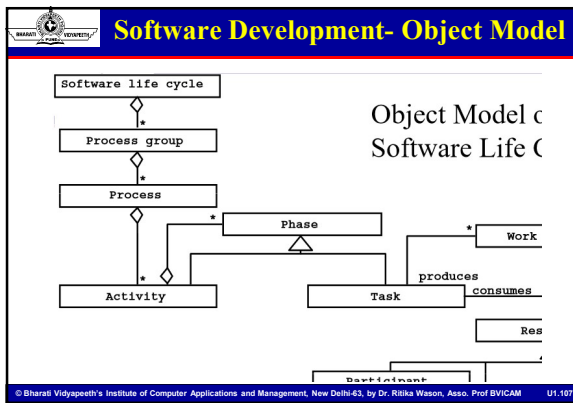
BHARATI VIDYAPEETH PUNE

Software Development- Object Model

Object Model of Software Life C

Software life cycle

*

Process group

*

Process

*

Phase

*

Activity

Task

produces

consumes

*

Work

Res

Participant

© Bharati Vidyapeeth's Institute of Computer Applications and Management, New Delhi-63, by Dr. Ritika Wason, Asso. Prof BVICAM U1.107